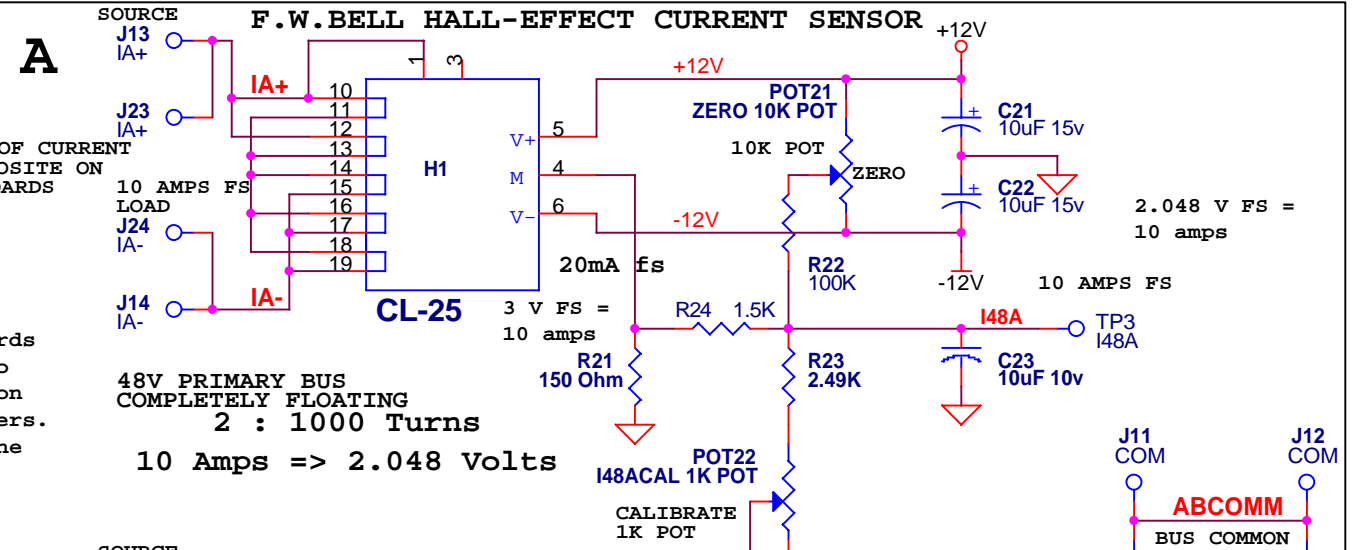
A

SOURCE
F.W.BELL HALL-EFFECT CURRENT SENSOR
+12V

J13
IA+
J23
IA+
IA+
10
11
12
13
14
15
16
17
18
19
1
3
H1
V+
M
V-
5
4
6
CL-25

OF CURRENT
OSITE ON
ARDS

10 AMPS FS
LOAD
J24
IA-
J14
IA-
IA-

+12V
POT21
ZERO 10K POT
10K POT
ZERO
C21
10uF 15v
C22
10uF 15v
-12V
2.048 V FS =
10 amps

20mA fs
R22
100K
-12V
10 AMPS FS

3 V FS =
10 amps
R24 1.5K
I48A
TP3
I48A
R21
150 Ohm
R23
2.49K
C23
10uF 10v

rds
o
on
ers.
ne

48V PRIMARY BUS
COMPLETELY FLOATING
2 : 1000 Turns
10 Amps => 2.048 Volts

POT22
I48ACAL 1K POT
CALIBRATE
1K POT

J11
COM
J12
COM
ABCOMM
BUS COMMON

SOURCE